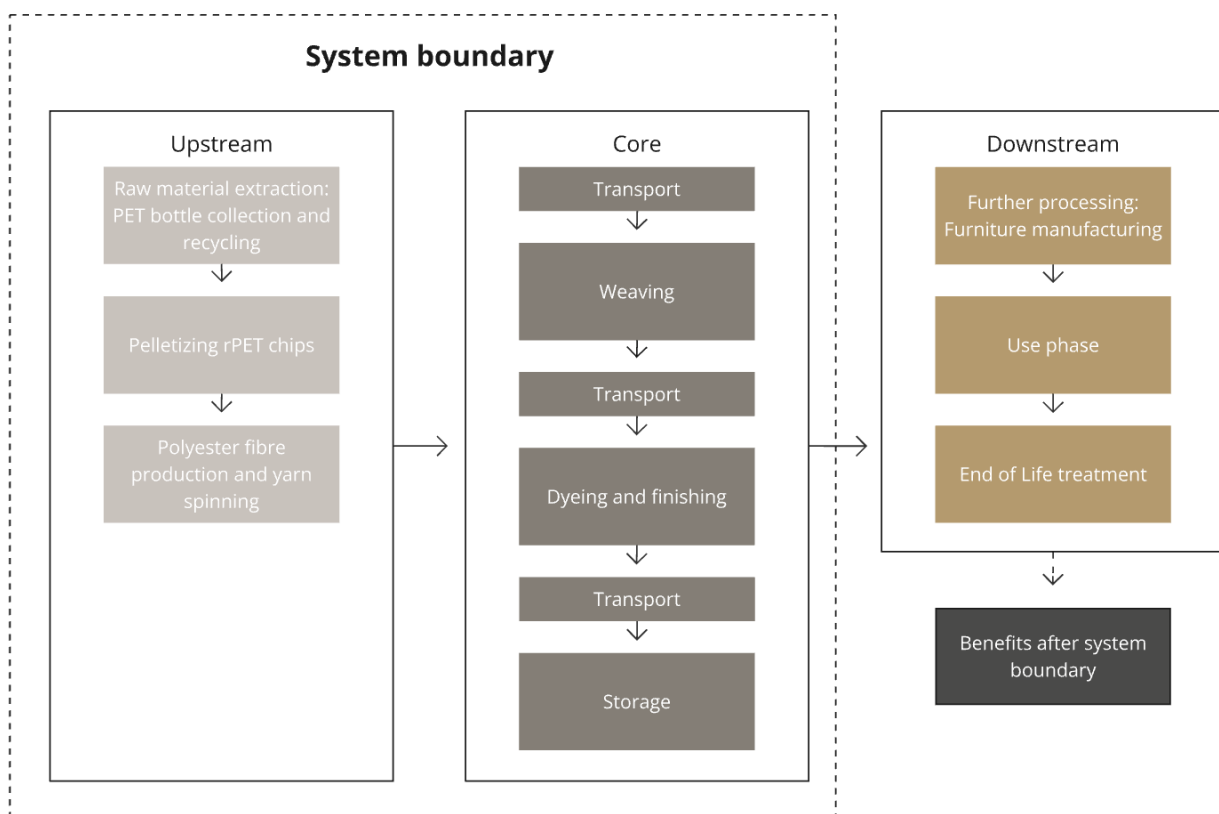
System boundary

Upstream

Raw material extraction: PET bottle collection and recycling

Pelletizing rPET chips

Polyester fibre production and yarn spinning

Core

Transport

Weaving

Transport

Dyeing and finishing

Transport

Storage

Downstream

Further processing: Furniture manufacturing

Use phase

End of Life treatment

Benefits after system boundary